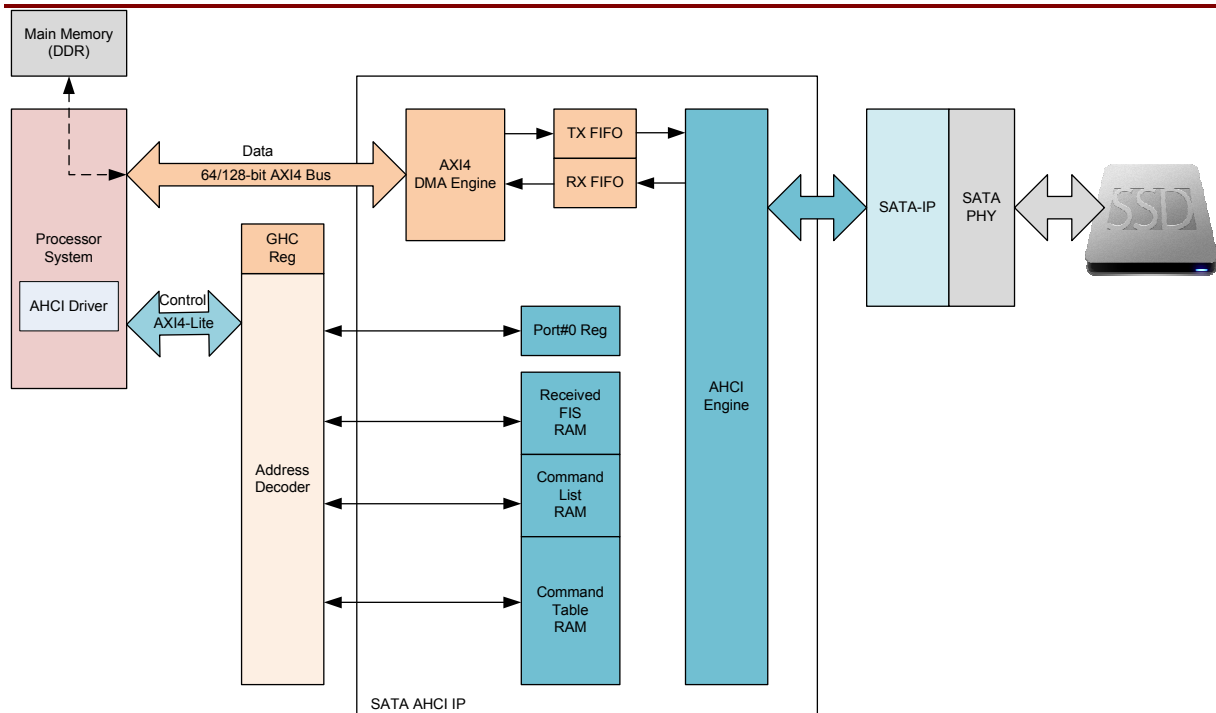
Main Memory (DDR)

Processor System

AHCI Driver

Data

64/128-bit AXI4 Bus

Control

AXI4-Lite

GHC Reg

Address Decoder

AXI4 DMA Engine

TX FIFO

RX FIFO

Port#0 Reg

Received FIS RAM

Command List RAM

Command Table RAM

AHCI Engine

SATA AHCI IP

SATA-IP

SATA PHY

SSD